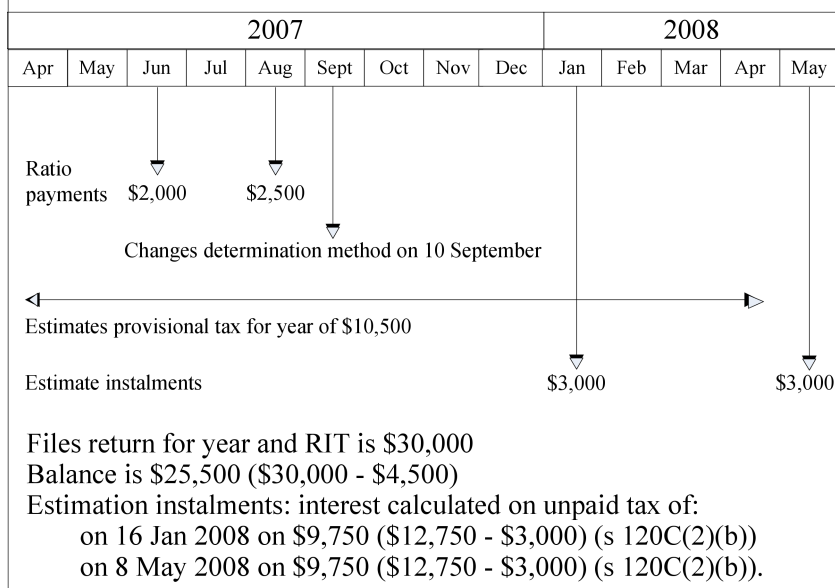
| 2007 | | | | | | | | | 2008 | | | | |
|---|---|---|---|---|---|---|---|---|---|---|---|---|---|
| Apr | May | Jun | Jul | Aug | Sept | Oct | Nov | Dec | Jan | Feb | Mar | Apr | May |

Ratio payments $2,000 $2,500

Changes determination method on 10 September

Estimates provisional tax for year of $10,500

Estimate instalments $3,000 $3,000

Files return for year and RIT is $30,000
Balance is $25,500 ($30,000 - $4,500)
Estimation instalments: interest calculated on unpaid tax of:
on 16 Jan 2008 on $9,750 ($12,750 - $3,000) (s 120C(2)(b))
on 8 May 2008 on $9,750 ($12,750 - $3,000) (s 120C(2)(b)).